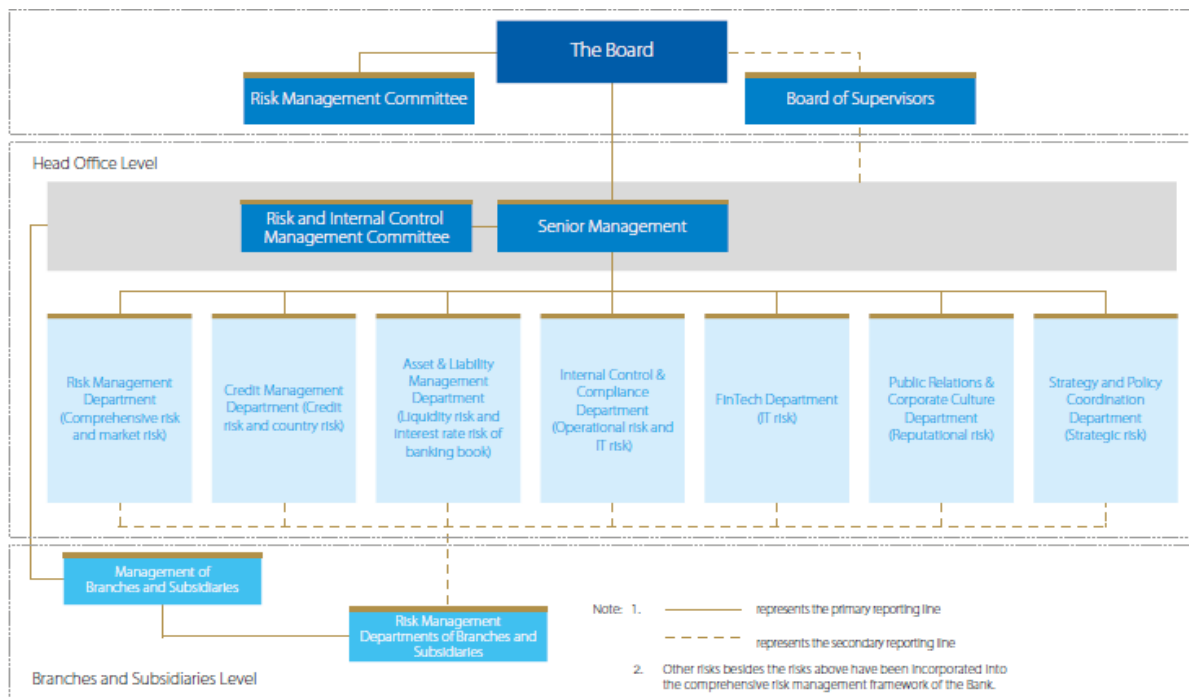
The Board

Risk Management Committee

Board of Supervisors

Head Office Level

Risk and Internal Control Management Committee

Senior Management

Risk Management Department (Comprehensive risk and market risk)

Credit Management Department (Credit risk and country risk)

Asset & Liability Management Department (Liquidity risk and interest rate risk of banking book)

Internal Control & Compliance Department (Operational risk and IT risk)

FinTech Department (IT risk)

Public Relations & Corporate Culture Department (Reputational risk)

Strategy and Policy Coordination Department (Strategic risk)

Management of Branches and Subsidiaries

Risk Management Departments of Branches and Subsidiaries

Note: 1. represents the primary reporting line

represents the secondary reporting line

2. Other risks besides the risks above have been incorporated into the comprehensive risk management framework of the Bank.

Branches and Subsidiaries Level